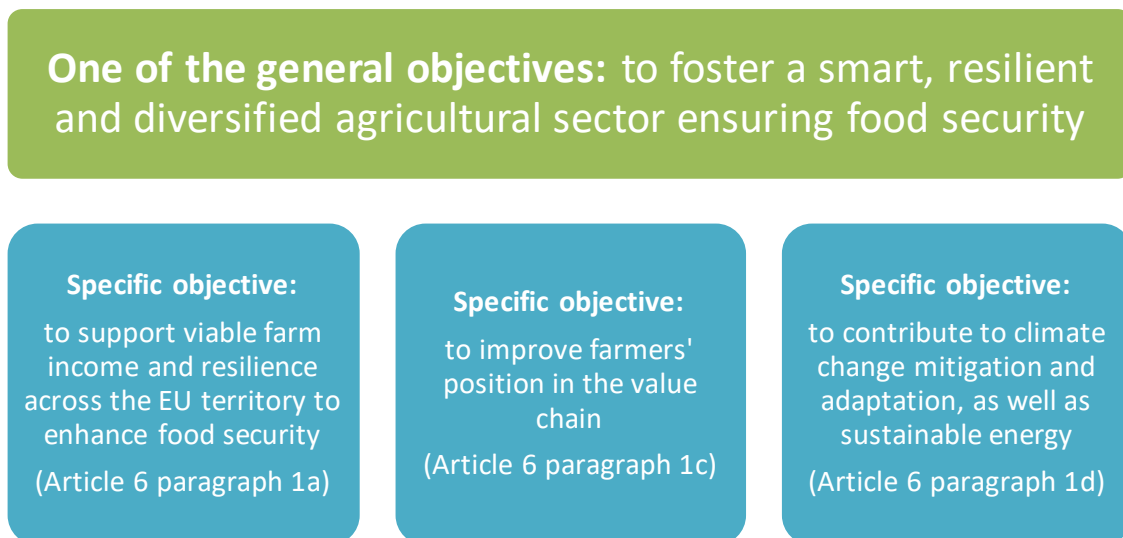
**One of the general objectives:** to foster a smart, resilient and diversified agricultural sector ensuring food security

**Specific objective:**
to support viable farm income and resilience across the EU territory to enhance food security
(Article 6 paragraph 1a)

**Specific objective:**
to improve farmers' position in the value chain
(Article 6 paragraph 1c)

**Specific objective:**
to contribute to climate change mitigation and adaptation, as well as sustainable energy
(Article 6 paragraph 1d)